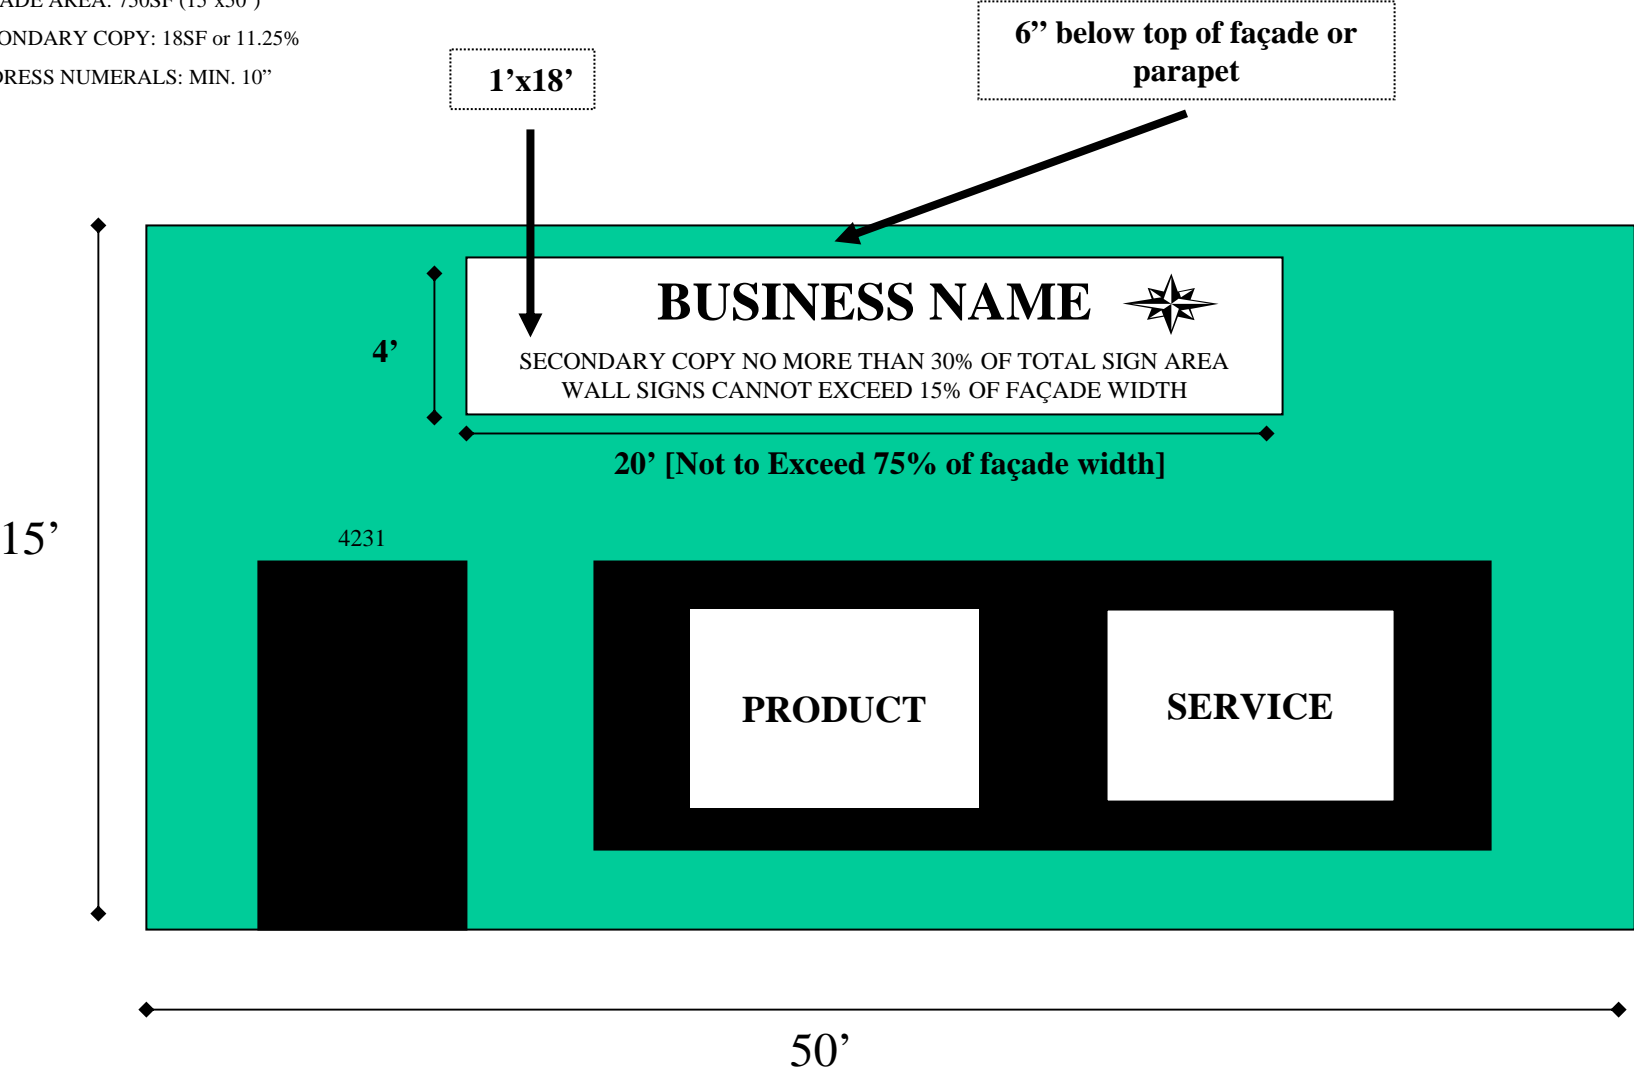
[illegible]ADE AREA: 750SF (15'x50')
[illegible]ONDARY COPY: 18SF or 11.25%
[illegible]RESS NUMERALS: MIN. 10"

1'x18'

6" below top of façade or parapet

BUSINESS NAME

4'

SECONDARY COPY NO MORE THAN 30% OF TOTAL SIGN AREA
WALL SIGNS CANNOT EXCEED 15% OF FAÇADE WIDTH

20' [Not to Exceed 75% of façade width]

15'

4231

PRODUCT

SERVICE

50'